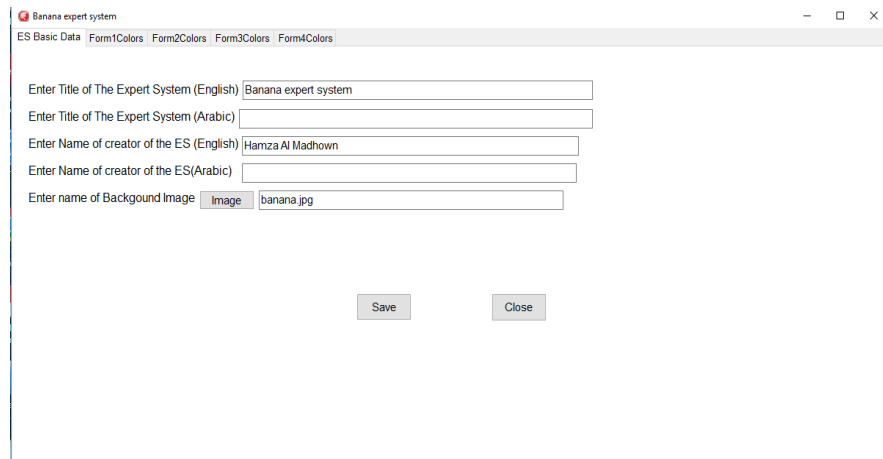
Banana expert system

ES Basic Data Form1Colors Form2Colors Form3Colors Form4Colors

Enter Title of The Expert System (English) Banana expert system

Enter Title of The Expert System (Arabic)

Enter Name of creator of the ES (English) Hamza Al Madhown

Enter Name of creator of the ES(Arabic)

Enter name of Backgound Image Image banana.jpg

Save Close